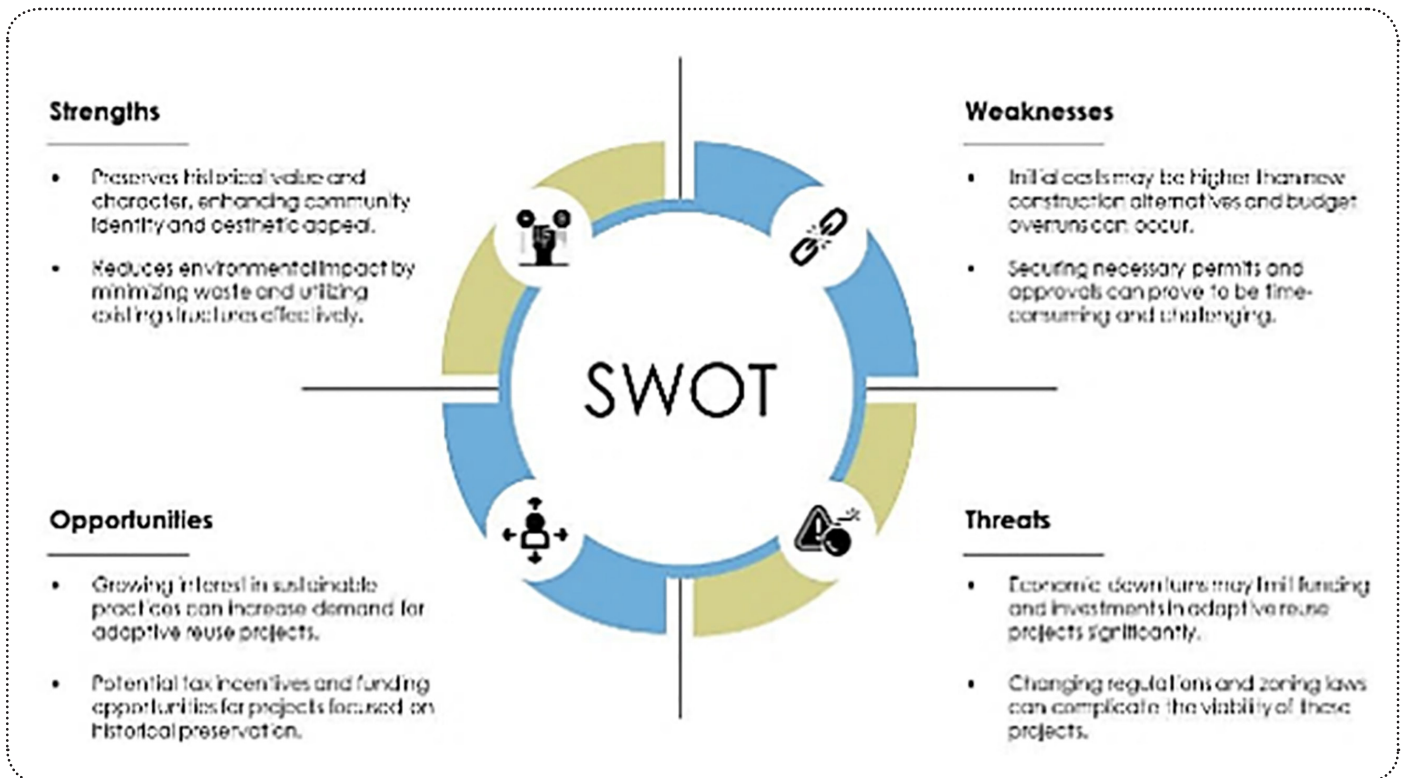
Strengths

- Preserves historical value and character, enhancing community identity and aesthetic appeal.
- Reduces environmental impact by minimizing waste and utilizing existing structures effectively.

Weaknesses

- Initial costs may be higher than new construction alternatives and budget overruns can occur.
- Securing necessary permits and approvals can prove to be time-consuming and challenging.

SWOT

Opportunities

- Growing interest in sustainable practices can increase demand for adaptive reuse projects.
- Potential tax incentives and funding opportunities for projects focused on historical preservation.

Threats

- Economic downturns may limit funding and investments in adaptive reuse projects significantly.
- Changing regulations and zoning laws can complicate the viability of these projects.